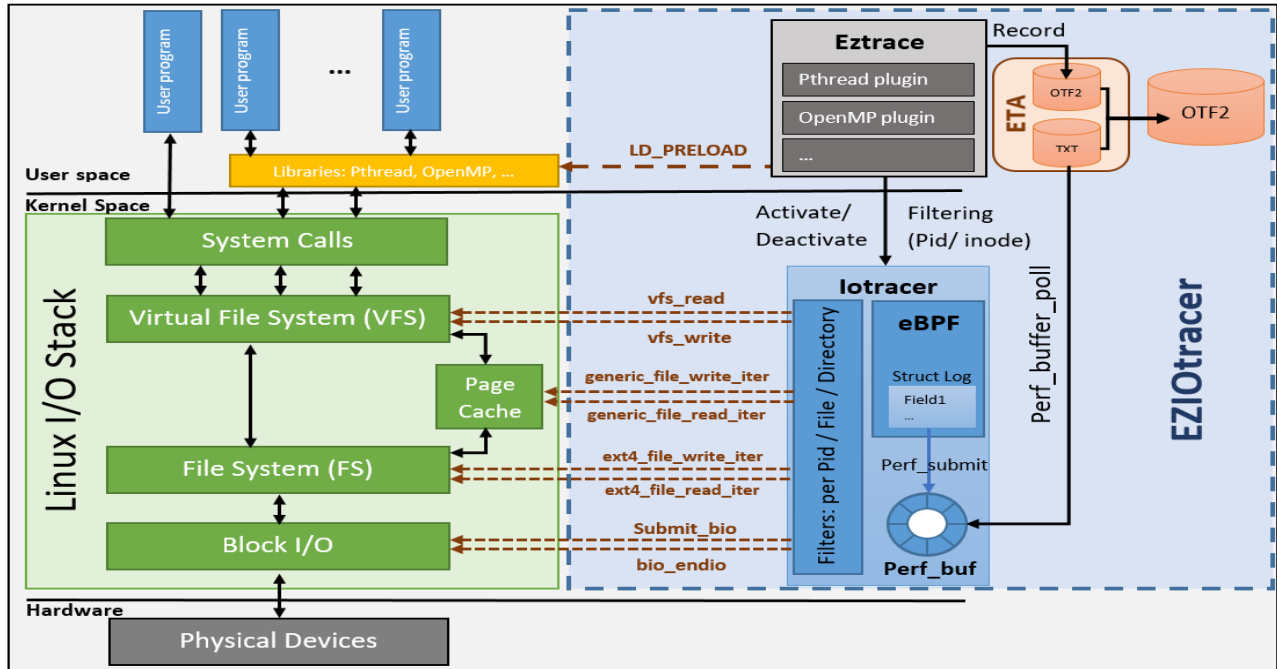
User program

User program

...

User program

Libraries: Pthread, OpenMP, ...

User space

Kernel Space

Linux I/O Stack

System Calls

Virtual File System (VFS)

Page Cache

File System (FS)

Block I/O

Hardware

Physical Devices

Eztrace

Pthread plugin

OpenMP plugin

...

Record

ETA

OTF2

TXT

OTF2

LD_PRELOAD

Activate/ Deactivate

Filtering (Pid/ inode)

Perf_buffer_poll

EZIOtracer

Iotracer

Filters: per Pid / File / Directory

eBPF

Struct Log

Field1

...

Perf_submit

Perf_buf

vfs_read

vfs_write

generic_file_write_iter

generic_file_read_iter

ext4_file_write_iter

ext4_file_read_iter

Submit_bio

bio_endio